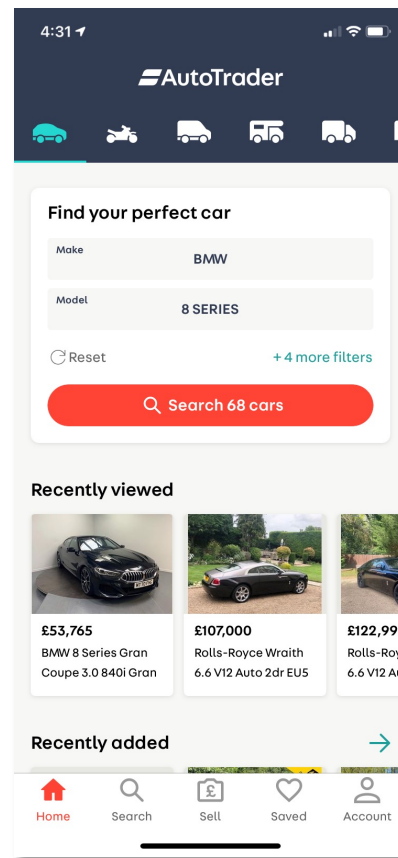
4:31

AutoTrader

Find your perfect car

Make
BMW

Model
8 SERIES

Reset
+ 4 more filters

Search 68 cars

Recently viewed

£53,765
BMW 8 Series Gran Coupe 3.0 840i Gran

£107,000
Rolls-Royce Wraith 6.6 V12 Auto 2dr EU5

£122,99
Rolls-Roy
6.6 V12 A

Recently added

Home
Search
Sell
Saved
Account